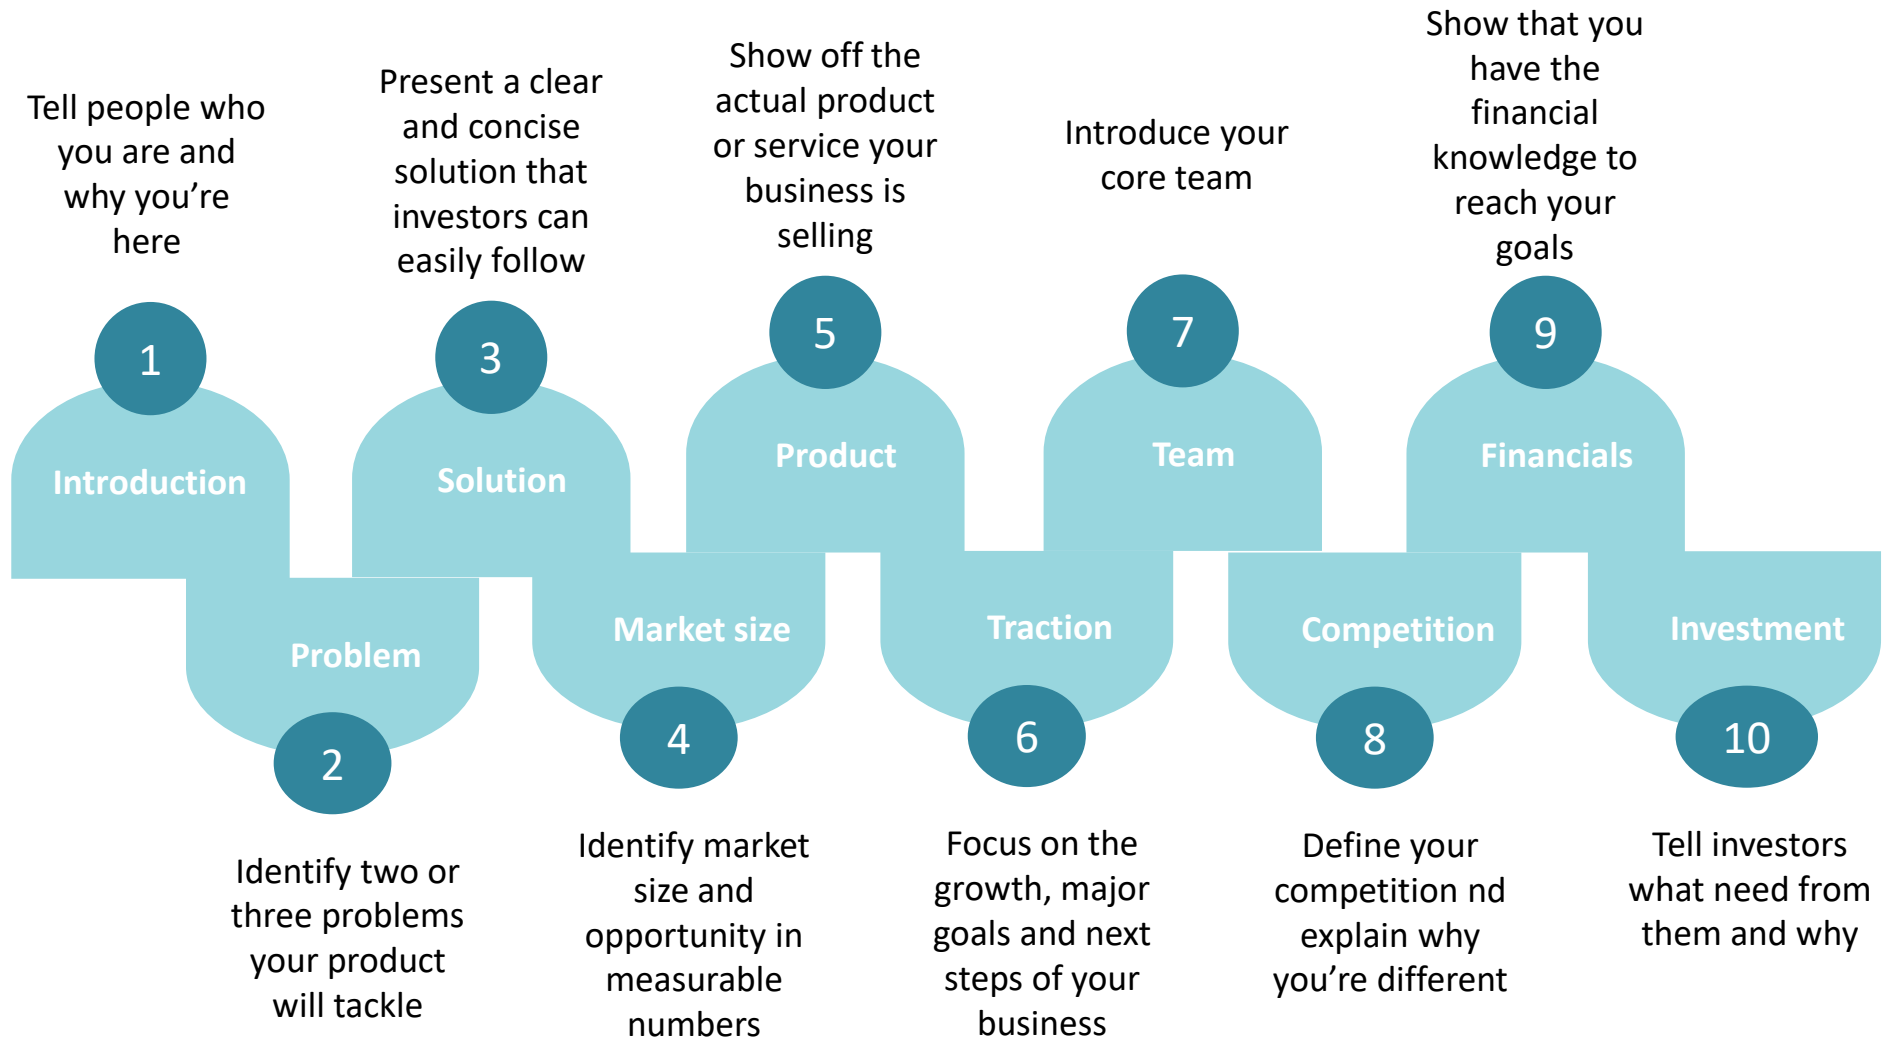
Tell people who you are and why you're here

1

Introduction

Problem

2

Identify two or three problems your product will tackle

Present a clear and concise solution that investors can easily follow

3

Solution

Market size

4

Identify market size and opportunity in measurable numbers

Show off the actual product or service your business is selling

5

Product

Traction

6

Focus on the growth, major goals and next steps of your business

Introduce your core team

7

Team

Competition

8

Define your competition nd explain why you're different

Show that you have the financial knowledge to reach your goals

9

Financials

Investment

10

Tell investors what need from them and why